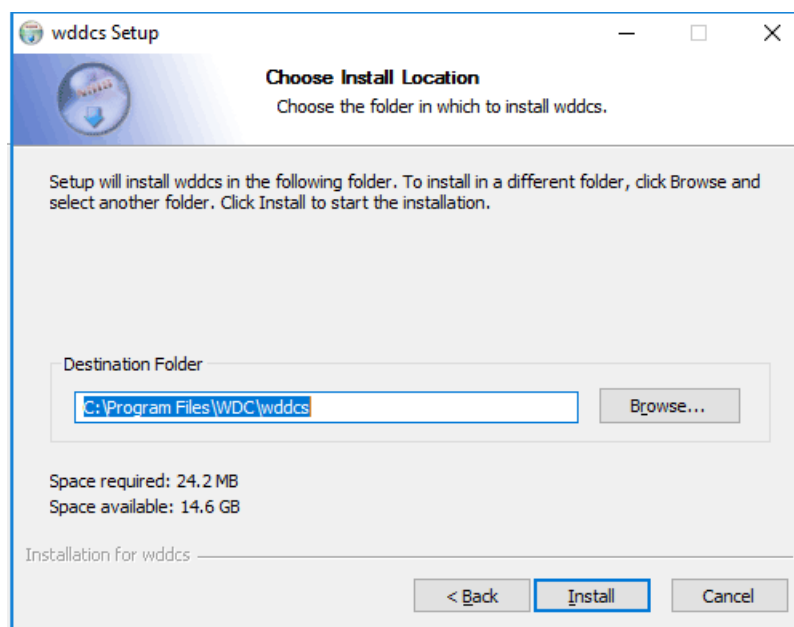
wddcs Setup

Choose Install Location
Choose the folder in which to install wddcs.

Setup will install wddcs in the following folder. To install in a different folder, click Browse and select another folder. Click Install to start the installation.

Destination Folder

C:\Program Files\WDC\wddcs

Browse...

Space required: 24.2 MB
Space available: 14.6 GB

Installation for wddcs

< Back

Install

Cancel